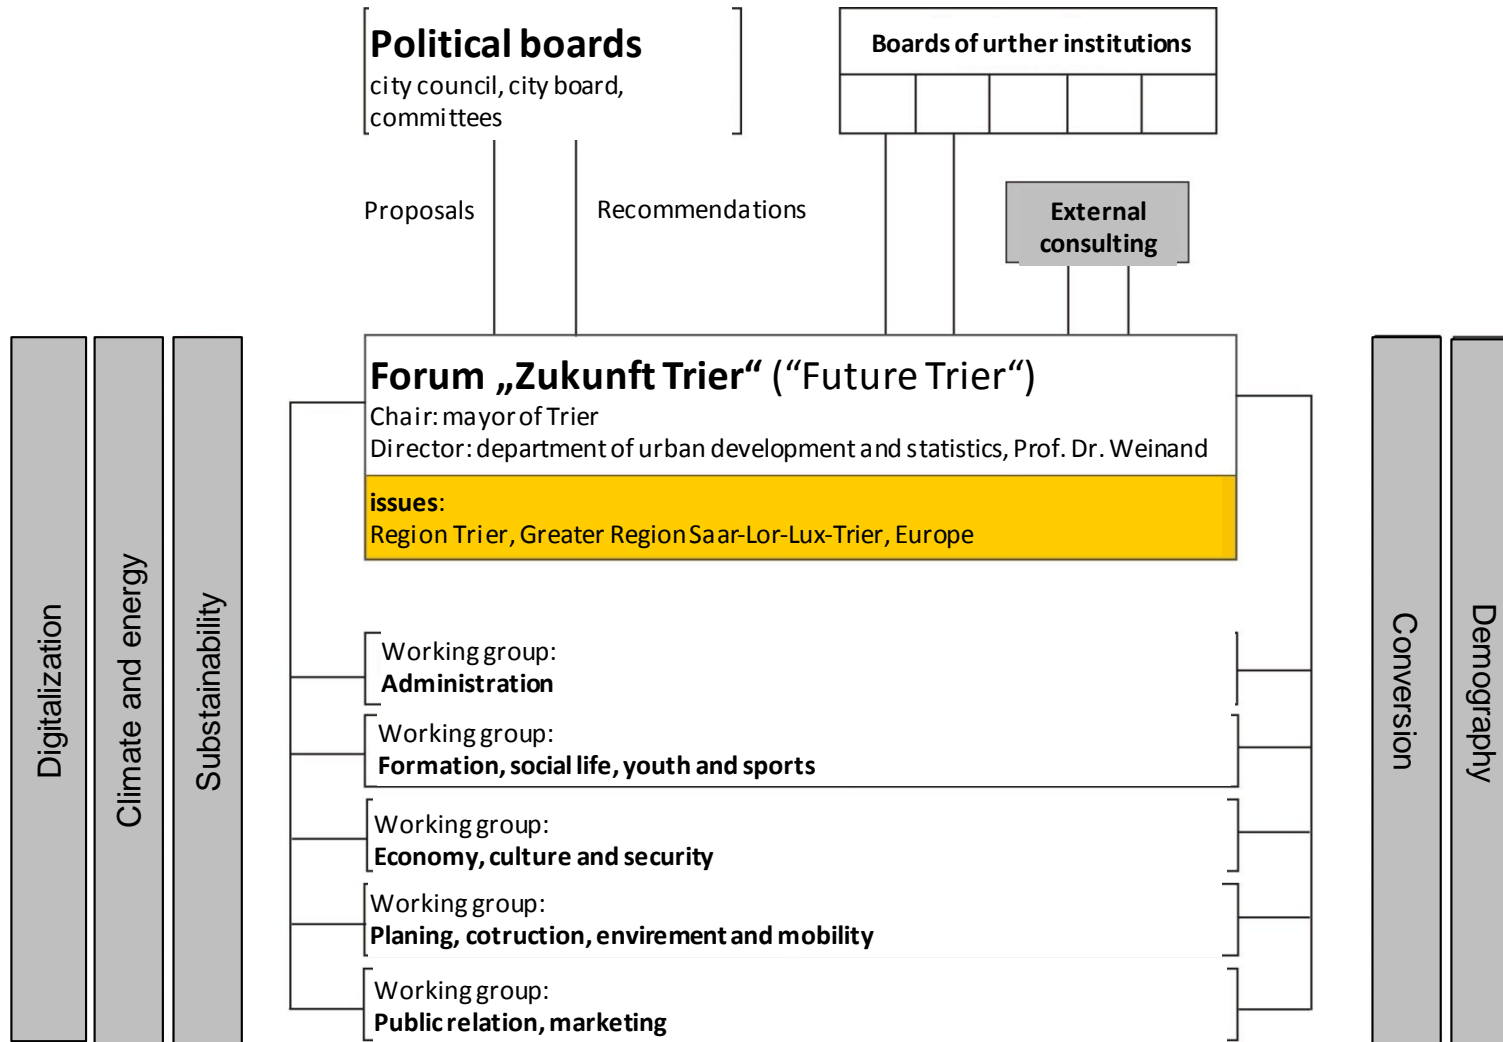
Political boards
city council, city board, committees

Boards of urther institutions

Proposals

Recommendations

External consulting

Digitalization

Climate and energy

Substainability

Forum „Zukunft Trier“ (“Future Trier“)
Chair: mayor of Trier
Director: department of urban development and statistics, Prof. Dr. Weinand

issues:
Region Trier, Greater Region Saar-Lor-Lux-Trier, Europe

Conversion

Demography

Working group:
Administration

Working group:
Formation, social life, youth and sports

Working group:
Economy, culture and security

Working group:
Planing, cotruction, envirement and mobility

Working group:
Public relation, marketing